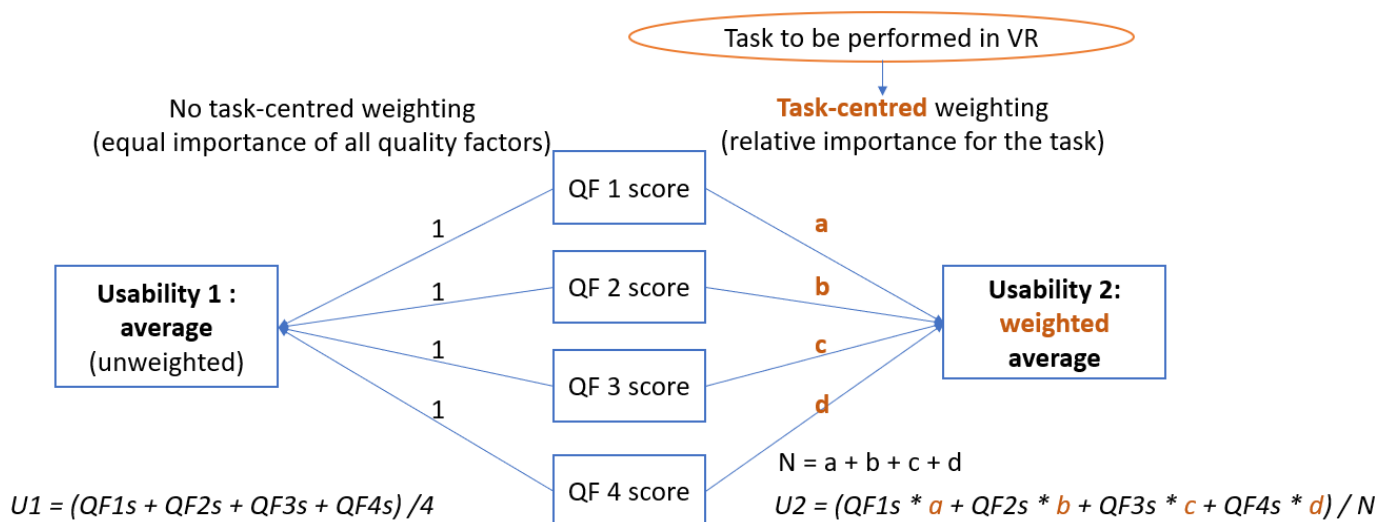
Task to be performed in VR

No task-centred weighting
(equal importance of all quality factors)

Task-centred weighting
(relative importance for the task)

QF 1 score

QF 2 score

QF 3 score

QF 4 score

1

1

1

1

a

b

c

d

Usability 1 :
average
(unweighted)

Usability 2:
weighted
average

N = a + b + c + d

U1 = (QF1s + QF2s + QF3s + QF4s) /4

U2 = (QF1s * a + QF2s * b + QF3s * c + QF4s * d) / N